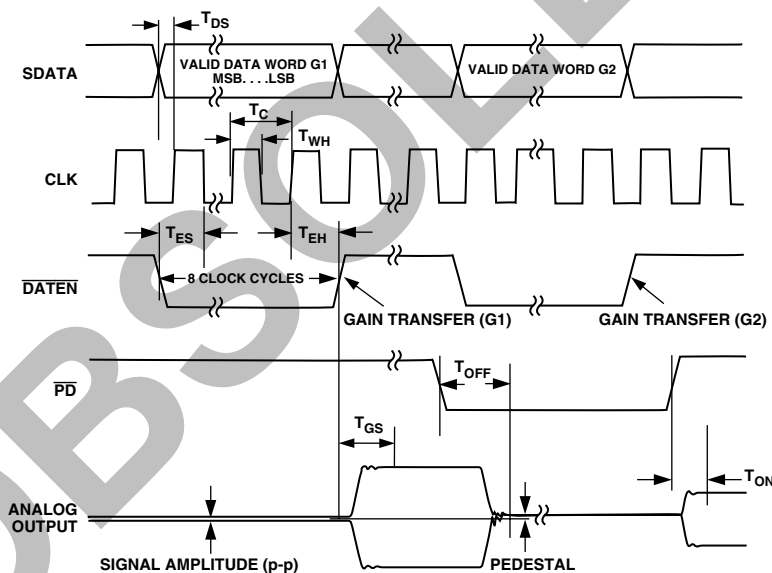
$T_{DS}$

SDATA

VALID DATA WORD G1
MSB. . . .LSB

VALID DATA WORD G2

$T_C$

$T_{WH}$

CLK

$T_{ES}$

$T_{EH}$

$\overline{DATEN}$

8 CLOCK CYCLES

GAIN TRANSFER (G1)

GAIN TRANSFER (G2)

$\overline{PD}$

$T_{OFF}$

$T_{GS}$

$T_{ON}$

ANALOG OUTPUT

SIGNAL AMPLITUDE (p-p)

PEDESTAL